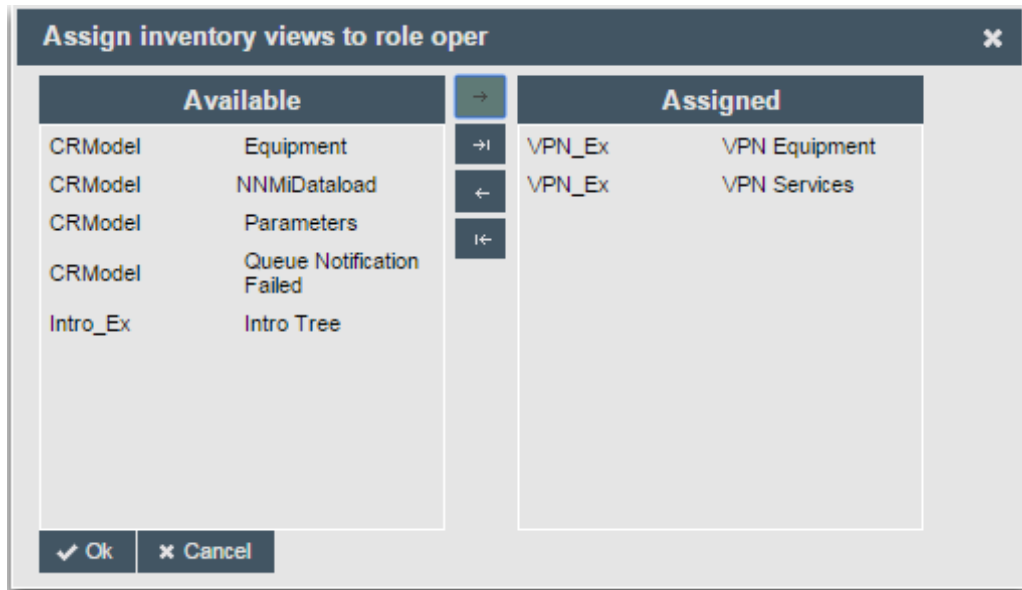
Assign inventory views to role oper ✖

Available

| CRModel | Equipment |
|---|---|
| CRModel | NNMiDataload |
| CRModel | Parameters |
| CRModel | Queue Notification Failed |
| Intro_Ex | Intro Tree |

→
→|
←
|←

Assigned

| VPN_Ex | VPN Equipment |
|---|---|
| VPN_Ex | VPN Services |

✔ Ok ✖ Cancel